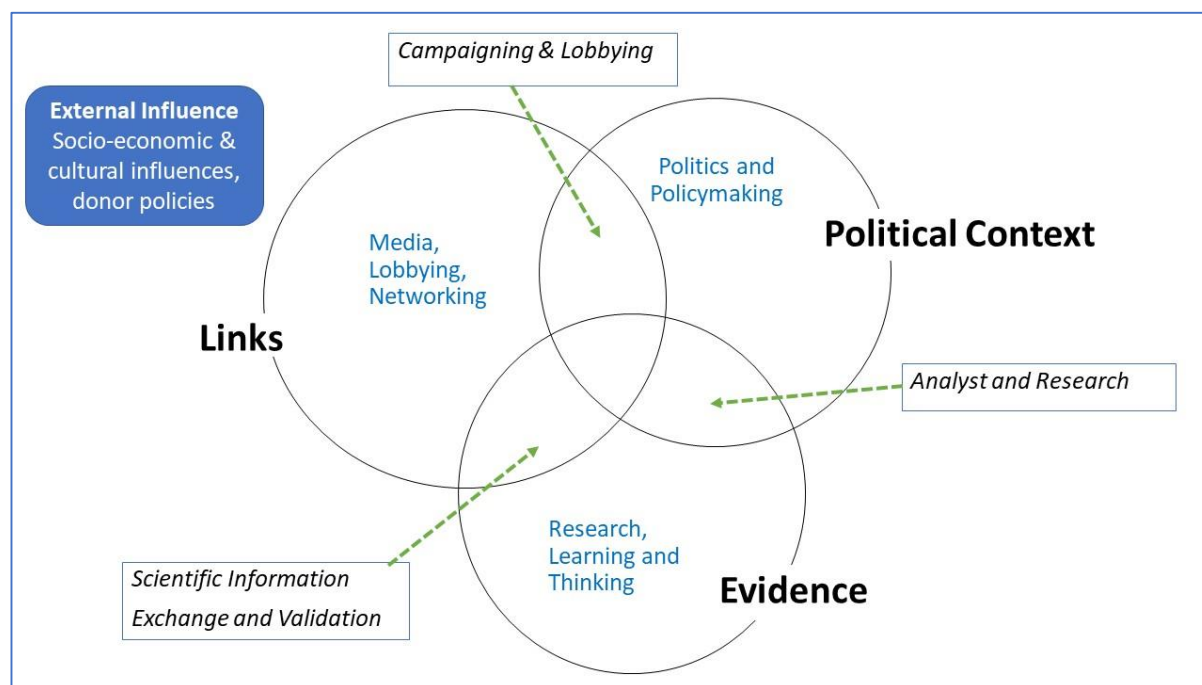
Campaigning & Lobbying

External Influence
Socio-economic & cultural influences, donor policies

Politics and Policymaking

Political Context

Media, Lobbying, Networking

Links

Analyst and Research

Research, Learning and Thinking

Evidence

Scientific Information Exchange and Validation